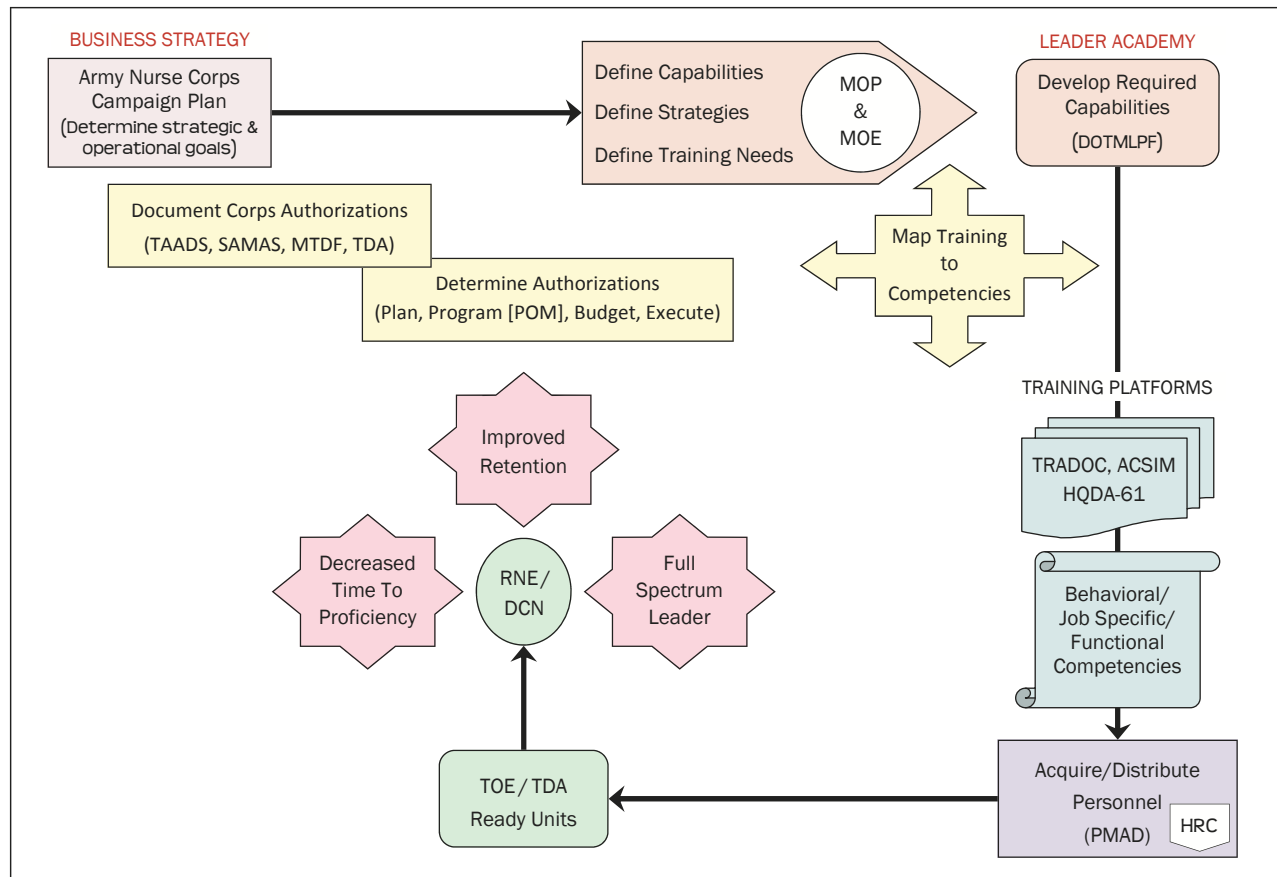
BUSINESS STRATEGY

Army Nurse Corps Campaign Plan (Determine strategic & operational goals)

Define Capabilities
Define Strategies
Define Training Needs

MOP & MOE

LEADER ACADEMY

Develop Required Capabilities (DOTMLPF)

Document Corps Authorizations (TAADS, SAMAS, MTDF, TDA)

Determine Authorizations (Plan, Program [POM], Budget, Execute)

Map Training to Competencies

TRAINING PLATFORMS

TRADOC, ACSIM HQDA-61

Improved Retention

Decreased Time To Proficiency

RNE/ DCN

Full Spectrum Leader

Behavioral/ Job Specific/ Functional Competencies

TOE / TDA Ready Units

Acquire/Distribute Personnel (PMAD)

HRC